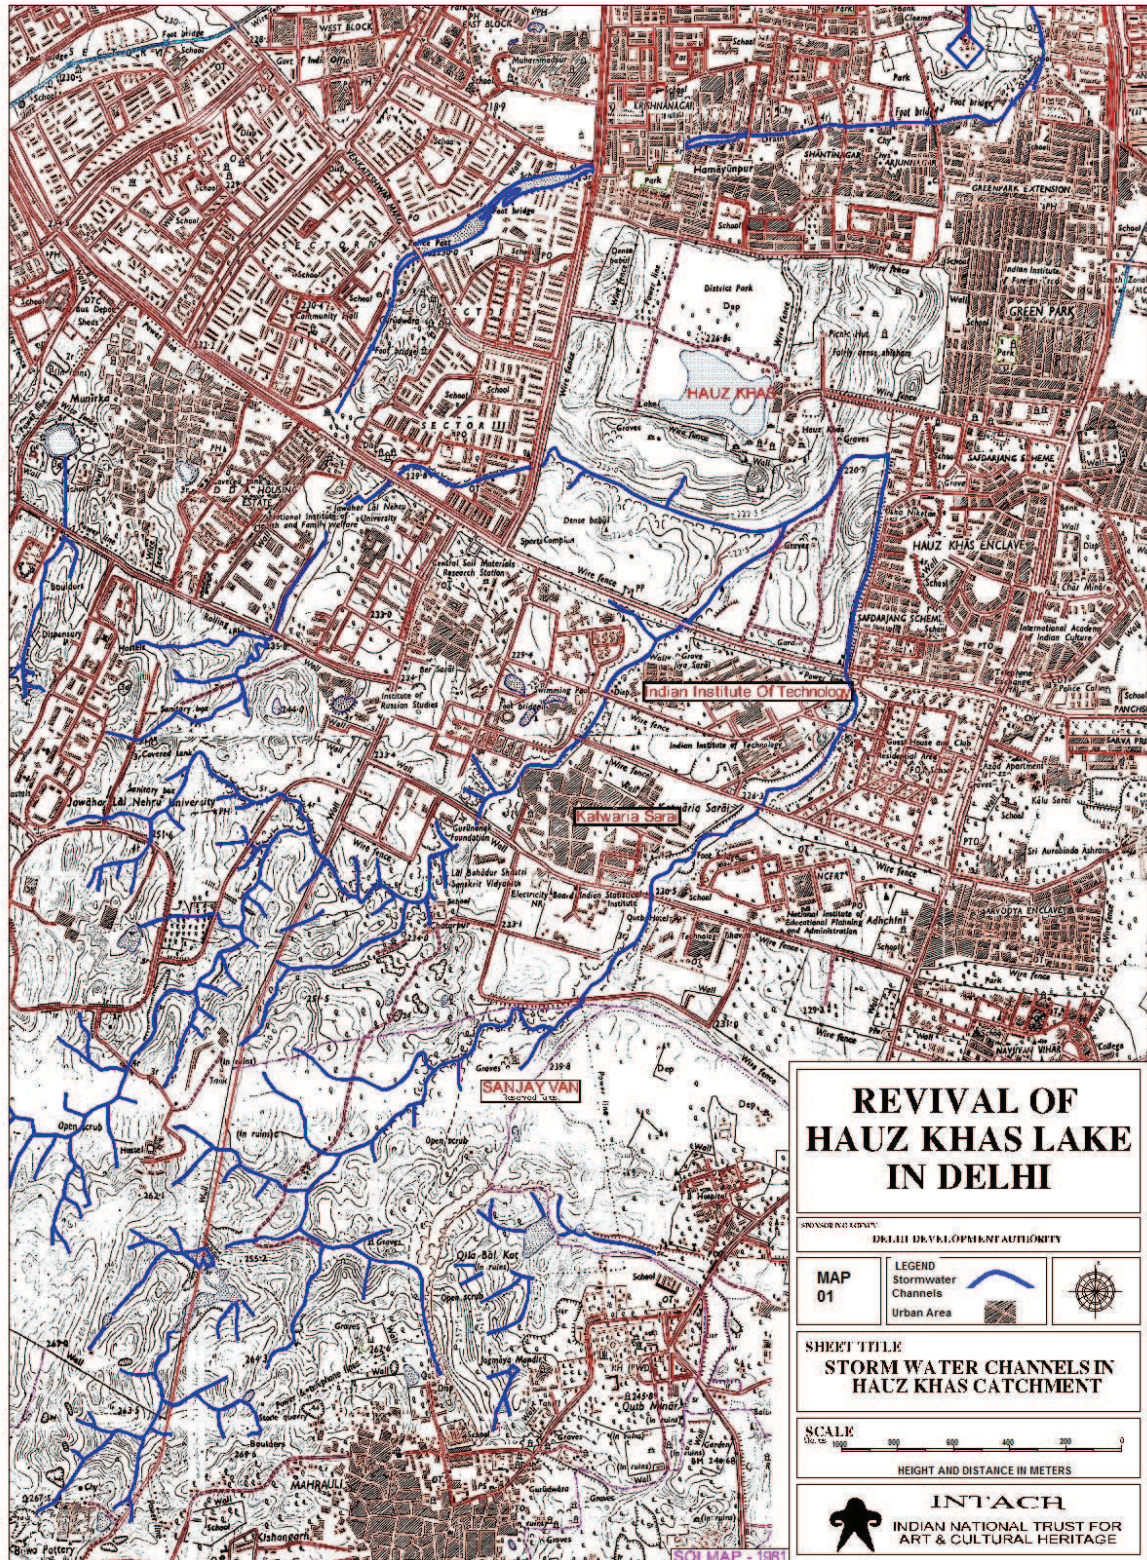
WEST BLOCK

Hamayunpur

GREEN PARK

HAUZ KHAS

SECTOR III

HAUZ KHAS ENCLAVE

Indian Institute Of Technology

Katwaria Sarai

SANJAY VAN

Munirka

Jawaharlal Nehru University

MAHRAULI

Qutb Minar

REVIVAL OF HAUZ KHAS LAKE IN DELHI

SPONSORING AGENCY

DELHI DEVELOPMENT AUTHORITY

MAP 01

LEGEND
Stormwater Channels
Urban Area

SHEET TITLE

STORM WATER CHANNELS IN HAUZ KHAS CATCHMENT

SCALE

1000 800 600 400 200 0

HEIGHT AND DISTANCE IN METERS

INTACH

INDIAN NATIONAL TRUST FOR ART & CULTURAL HERITAGE

SOI MAP - 1981